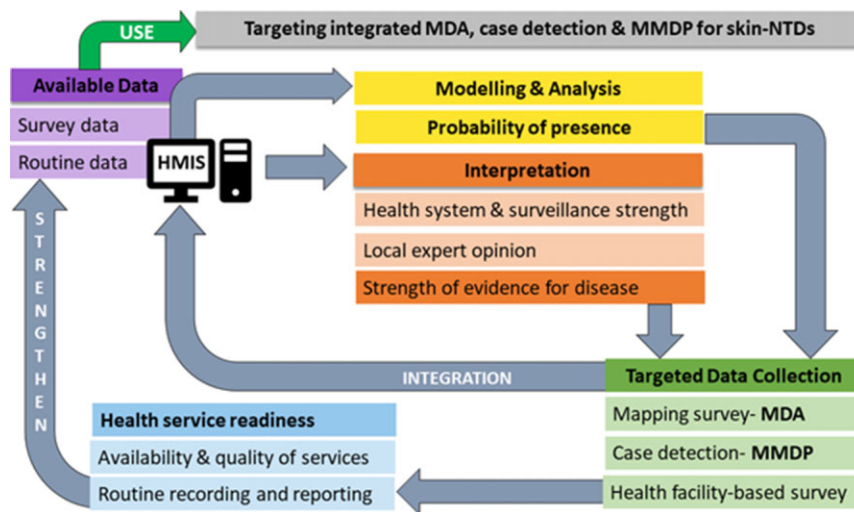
USE

Targeting integrated MDA, case detection & MMDP for skin-NTDs

Available Data

Survey data

Routine data

HMIS

Modelling & Analysis

Probability of presence

Interpretation

Health system & surveillance strength

Local expert opinion

Strength of evidence for disease

S T R E N G T H E N

INTEGRATION

Targeted Data Collection

Mapping survey- MDA

Case detection- MMDP

Health facility-based survey

Health service readiness

Availability & quality of services

Routine recording and reporting